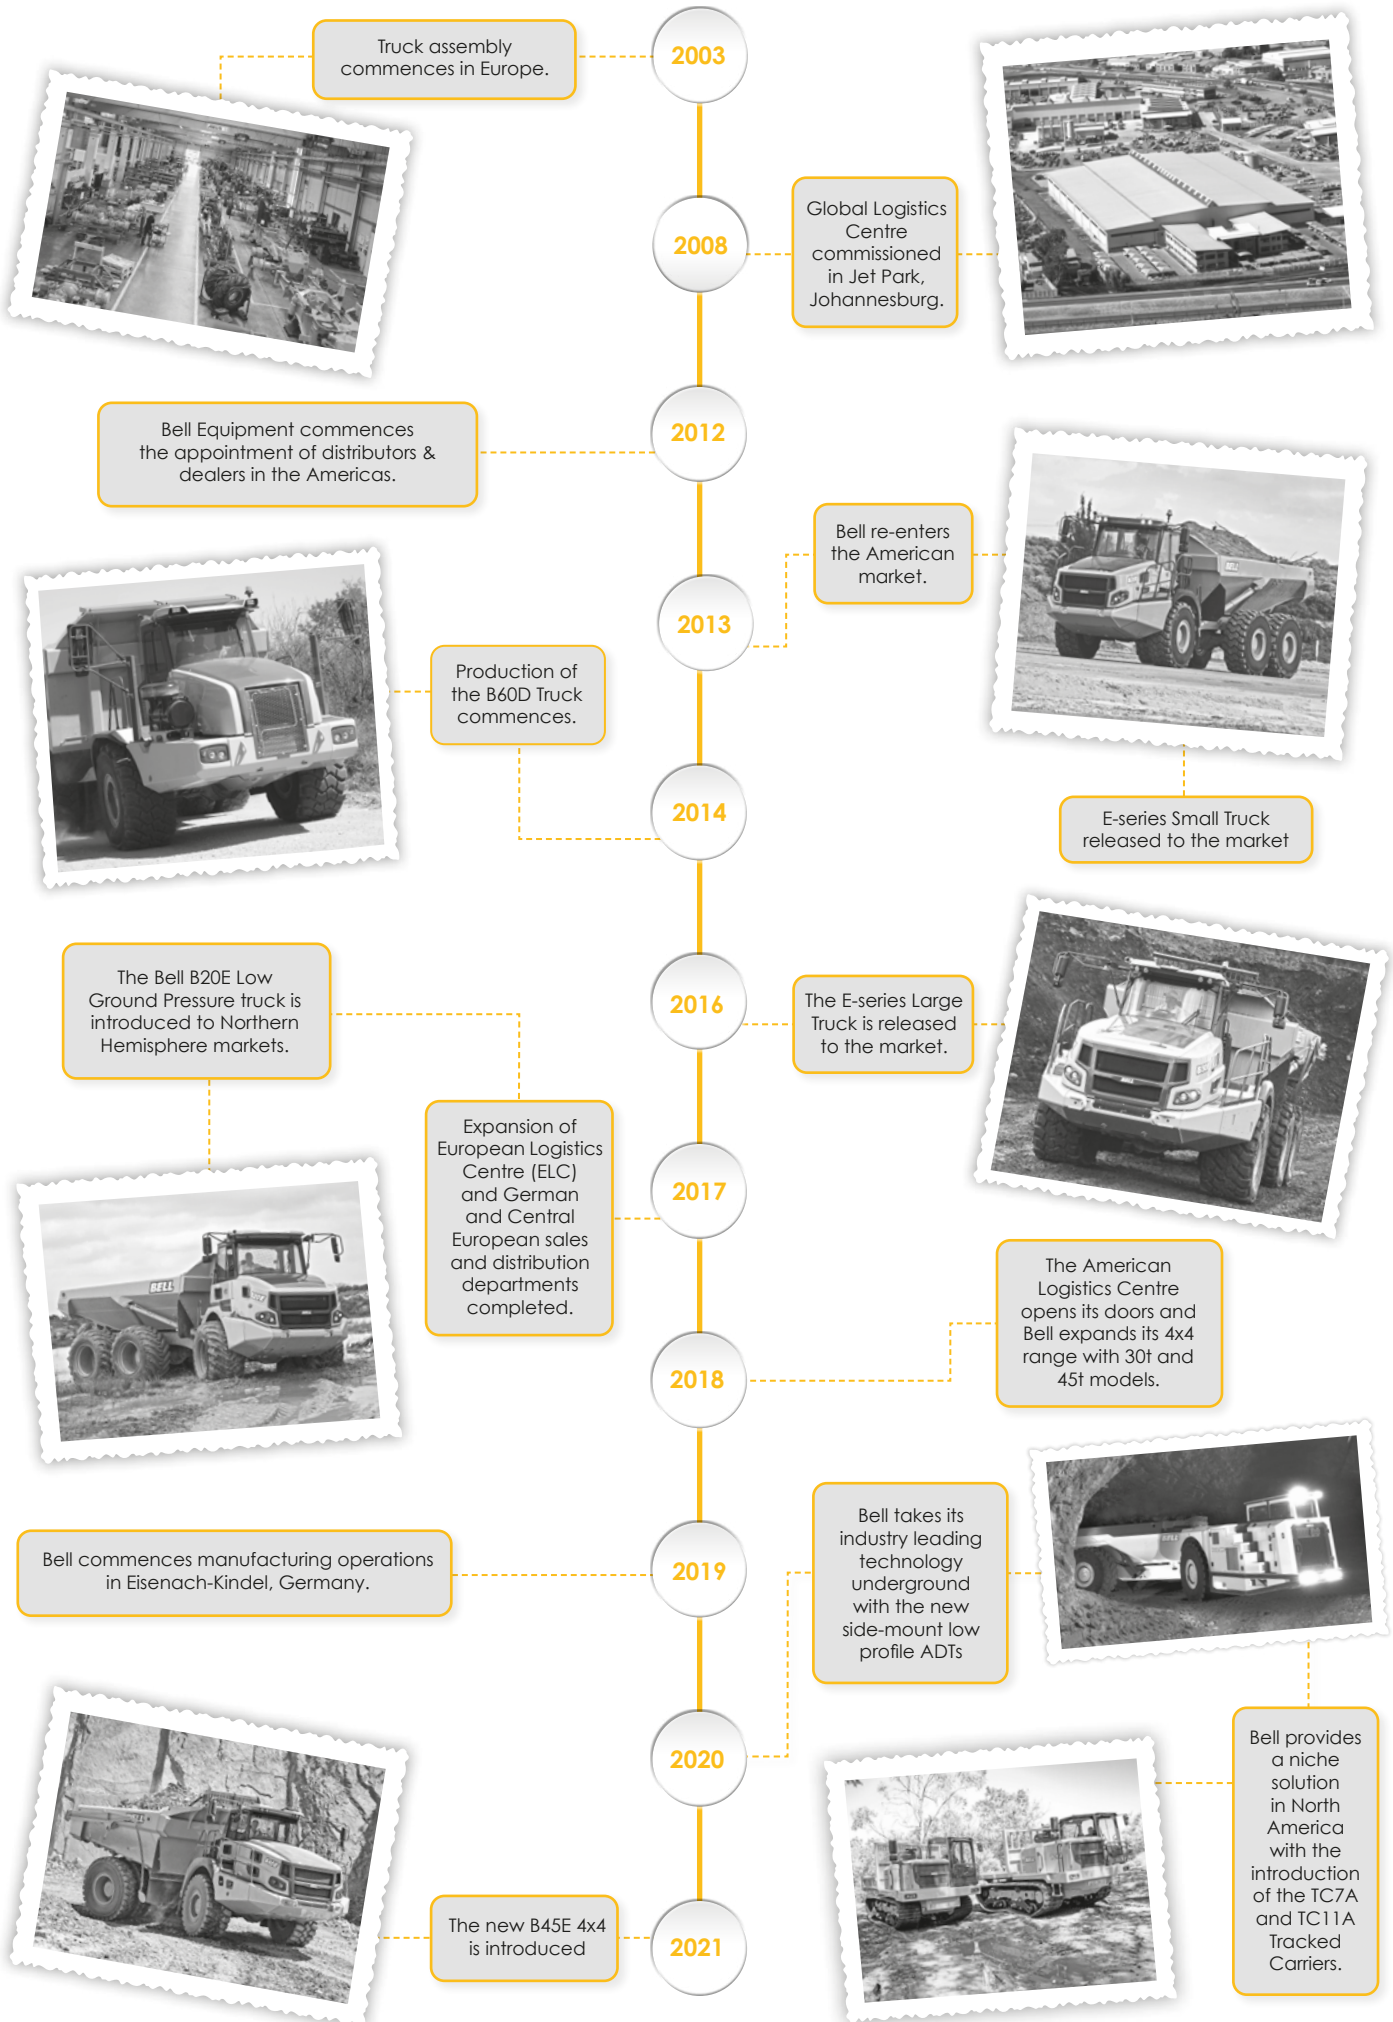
Truck assembly commences in Europe.

2003

2008

Global Logistics Centre commissioned in Jet Park, Johannesburg.

Bell Equipment commences the appointment of distributors & dealers in the Americas.

2012

Bell re-enters the American market.

2013

Production of the B60D Truck commences.

2014

E-series Small Truck released to the market

The Bell B20E Low Ground Pressure truck is introduced to Northern Hemisphere markets.

2016

The E-series Large Truck is released to the market.

Expansion of European Logistics Centre (ELC) and German and Central European sales and distribution departments completed.

2017

The American Logistics Centre opens its doors and Bell expands its 4x4 range with 30t and 45t models.

2018

Bell commences manufacturing operations in Eisenach-Kindel, Germany.

2019

Bell takes its industry leading technology underground with the new side-mount low profile ADTs

2020

Bell provides a niche solution in North America with the introduction of the TC7A and TC11A Tracked Carriers.

The new B45E 4x4 is introduced

2021